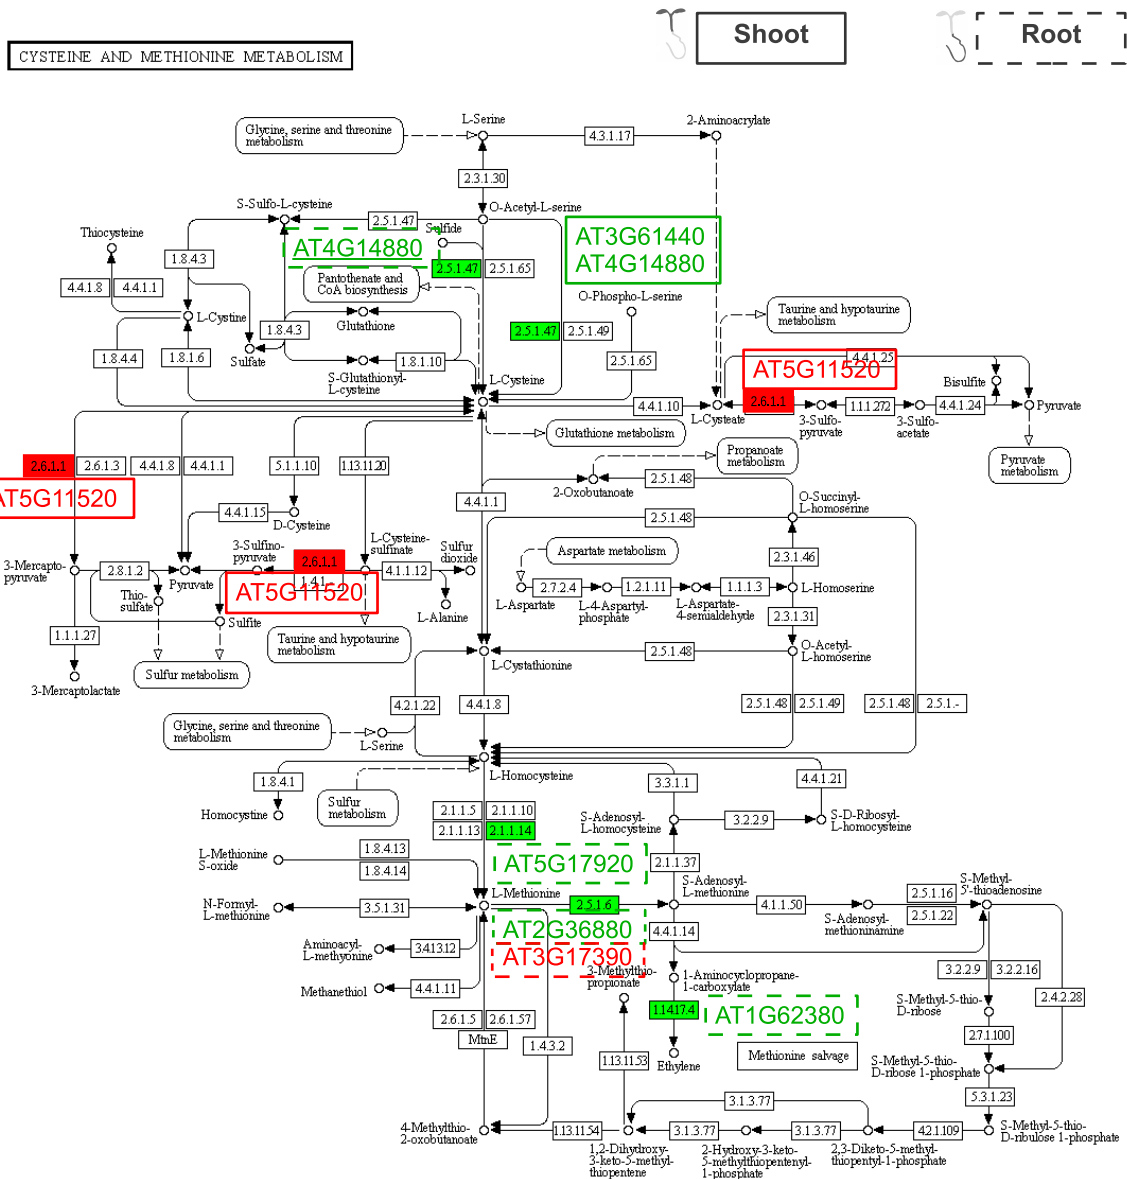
Shoot
Root

CYSTEINE AND METHIONINE METABOLISM

Glycine, serine and threonine metabolism
L-Serine
4.3.1.17
2-Aminoacrylate
2.3.1.30
O-Acetyl-L-serine
S-Sulfo-L-cysteine
2.5.1.47
Sulfide
AT4G14880
AT3G61440
AT4G14880
Thiocysteine
1.8.4.3
2.5.1.47
2.5.1.65
4.4.1.8
4.4.1.1
Pantothenate and CoA biosynthesis
O-Phospho-L-serine
L-Cystine
Glutathione
2.5.1.47
2.5.1.49
Taurine and hypotaurine metabolism
1.8.4.3
1.8.4.4
1.8.1.6
Sulfate
1.8.1.10
2.5.1.65
4.4.1.25
AT5G11520
S-Glutathionyl-L-cysteine
L-Cysteine
Bisulfite
2.6.1.1
4.4.1.10
L-Cysteate
1.1.1.272
4.4.1.24
Pyruvate
3-Sulfo-pyruvate
3-Sulfo-acetate
Glutathione metabolism
Propanoate metabolism
Pyruvate metabolism
2.6.1.1
2.6.1.3
4.4.1.8
4.4.1.1
5.1.1.10
1.13.11.20
AT5G11520
2.5.1.48
4.4.1.1
2-Oxobutanoate
O-Succinyl-L-homoserine
4.4.1.15
D-Cysteine
2.5.1.48
3-Sulfino-pyruvate
2.6.1.1
L-Cysteine-sulfinate
Sulfur dioxide
2.3.1.46
Aspartate metabolism
3-Mercapto-pyruvate
2.8.1.2
Pyruvate
4.1.1.12
AT5G11520
2.7.2.4
1.2.1.11
1.1.1.3
L-Homoserine
Thio-sulfate
Sulfite
L-Alanine
L-Aspartate
L-4-Aspartyl-phosphate
L-Aspartate-4-semialdehyde
2.3.1.31
1.1.1.27
Taurine and hypotaurine metabolism
2.5.1.48
O-Acetyl-L-homoserine
Sulfur metabolism
L-Cystathionine
3-Mercaptolactate
4.2.1.22
4.4.1.8
2.5.1.48
2.5.1.49
2.5.1.48
2.5.1.-
Glycine, serine and threonine metabolism
L-Serine
L-Homocysteine
1.8.4.1
3.3.1.1
4.4.1.21
Sulfur metabolism
Homocystine
2.1.1.5
2.1.1.10
S-Adenosyl-L-homocysteine
3.2.2.9
S-D-Ribosyl-L-homocysteine
2.1.1.13
2.1.1.14
1.8.4.13
L-Methionine S-oxide
AT5G17920
2.1.1.37
1.8.4.14
L-Methionine
S-Adenosyl-L-methionine
S-Methyl-5'-thioadenosine
N-Formyl-L-methionine
3.5.1.31
2.5.1.6
4.1.1.50
2.5.1.16
AT2G36880
S-Adenosyl-methioninamine
2.5.1.22
4.4.1.14
Aminoacyl-L-methyonine
3.4.13.12
AT3G17390
3-Methylthio-propionate
1-Aminocyclopropane-1-carboxylate
3.2.2.9
3.2.2.16
Methanethiol
4.4.1.11
S-Methyl-5-thio-D-ribose
2.4.2.28
1.14.17.4
AT1G62380
2.6.1.5
2.6.1.57
2.7.1.100
MtnE
1.4.3.2
Methionine salvage
1.13.11.53
Ethylene
S-Methyl-5-thio-D-ribose 1-phosphate
5.3.1.23
3.1.3.77
4-Methylthio-2-oxobutanoate
1.13.11.54
3.1.3.77
3.1.3.77
4.2.1.109
S-Methyl-5-thio-D-ribulose 1-phosphate
1,2-Dihydroxy-3-keto-5-methyl-thiopentene
2-Hydroxy-3-keto-5-methylthiopentenyl-1-phosphate
2,3-Diketo-5-methyl-thiopentyl-1-phosphate